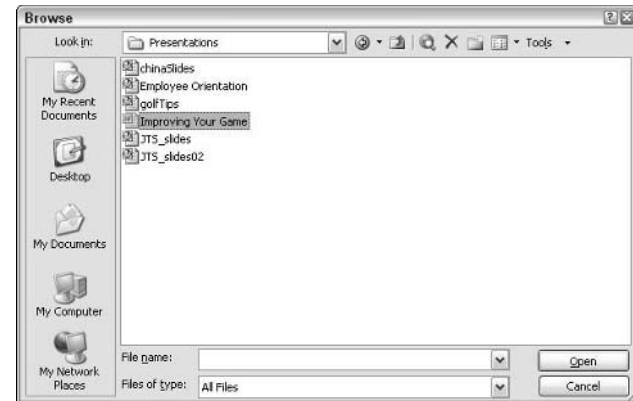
Browse

Look in: Presentations

Tools

My Recent Documents

Desktop

My Documents

My Computer

My Network Places

chinaSlides
Employee Orientation
golfTips
Improving Your Game
JTS_slides
JTS_slides02

File name:

Files of type: All Files

Open

Cancel